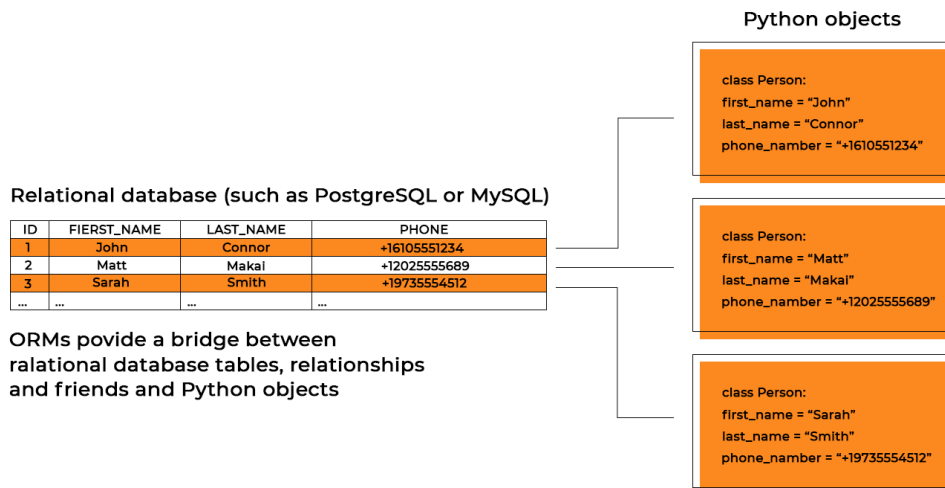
Python objects

Relational database (such as PostgreSQL or MySQL)

| ID | FIERST_NAME | LAST_NAME | PHONE |
|---|---|---|---|
| 1 | John | Connor | +16105551234 |
| 2 | Matt | Makai | +12025555689 |
| 3 | Sarah | Smith | +19735554512 |
| ... | ... | ... | ... |

ORMs povide a bridge between ralational database tables, relationships and friends and Python objects

class Person:
first_name = "John"
last_name = "Connor"
phone_namber = "+1610551234"

class Person:
first_name = "Matt"
last_name = "Makai"
phone_namber = "+12025555689"

class Person:
first_name = "Sarah"
last_name = "Smith"
phone_namber = "+19735554512"